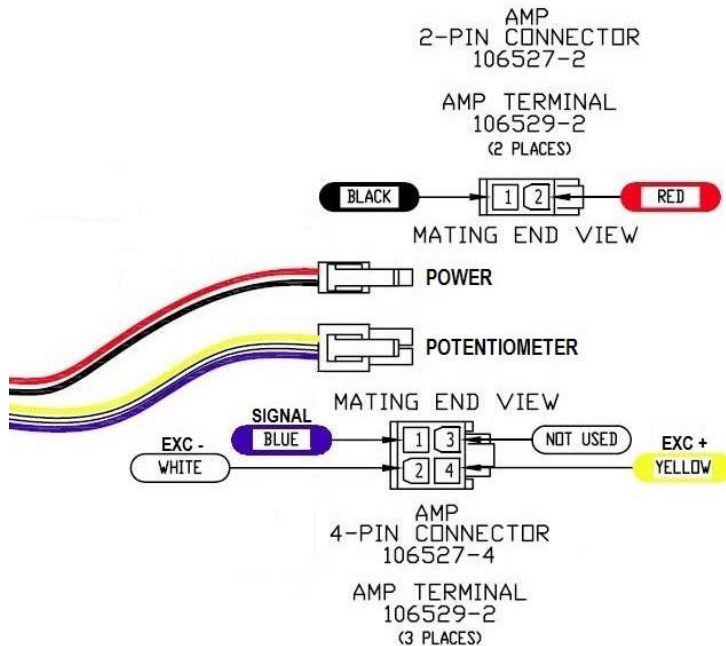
AMP
2-PIN CONNECTOR
106527-2

AMP TERMINAL
106529-2
(2 PLACES)

BLACK 1 2 RED

MATING END VIEW

POWER

POTENTIOMETER

MATING END VIEW

SIGNAL
BLUE 1 3 NOT USED

EXC -
WHITE 2 4

EXC +
YELLOW

AMP
4-PIN CONNECTOR
106527-4

AMP TERMINAL
106529-2
(3 PLACES)